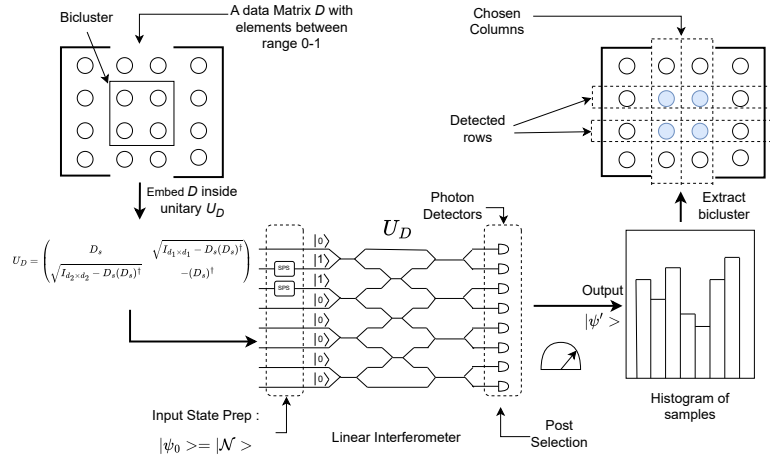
Bicluster

A data Matrix *D* with elements between range 0-1

Chosen Columns

Detected rows

Embed *D* inside unitary $U_D$

$U_D = \begin{pmatrix} D_s & \sqrt{I_{d_1 \times d_1} - D_s(D_s)^\dagger} \\ \sqrt{I_{d_2 \times d_2} - D_s(D_s)^\dagger} & -(D_s)^\dagger \end{pmatrix}$

$|0\rangle$
$|1\rangle$
$|1\rangle$
$|0\rangle$
$|0\rangle$
$|0\rangle$
$|0\rangle$
$|0\rangle$

SPS

SPS

$U_D$

Photon Detectors

Extract bicluster

Output

$|\psi' >$

Histogram of samples

Input State Prep :

$|\psi_0 >= |\mathcal{N} >$

Linear Interferometer

Post Selection